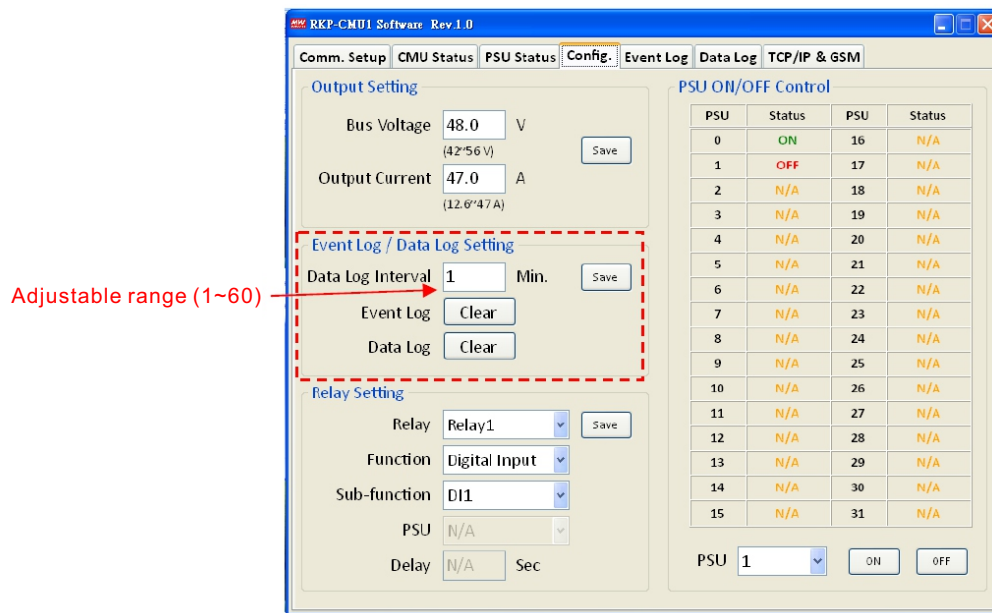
RKP-CMU1 Software Rev.1.0

Comm. Setup | CMU Status | PSU Status | Config. | Event Log | Data Log | TCP/IP & GSM

Output Setting

Bus Voltage 48.0 V
(42~56 V)
Save

Output Current 47.0 A
(12.6~47 A)

Event Log / Data Log Setting

Data Log Interval 1 Min. Save

Adjustable range (1~60)

Event Log Clear

Data Log Clear

Relay Setting

Relay Relay1 Save

Function Digital Input

Sub-function DI1

PSU N/A

Delay N/A Sec

PSU ON/OFF Control

| PSU | Status | PSU | Status |
|---|---|---|---|
| 0 | ON | 16 | N/A |
| 1 | OFF | 17 | N/A |
| 2 | N/A | 18 | N/A |
| 3 | N/A | 19 | N/A |
| 4 | N/A | 20 | N/A |
| 5 | N/A | 21 | N/A |
| 6 | N/A | 22 | N/A |
| 7 | N/A | 23 | N/A |
| 8 | N/A | 24 | N/A |
| 9 | N/A | 25 | N/A |
| 10 | N/A | 26 | N/A |
| 11 | N/A | 27 | N/A |
| 12 | N/A | 28 | N/A |
| 13 | N/A | 29 | N/A |
| 14 | N/A | 30 | N/A |
| 15 | N/A | 31 | N/A |

PSU 1 ON OFF